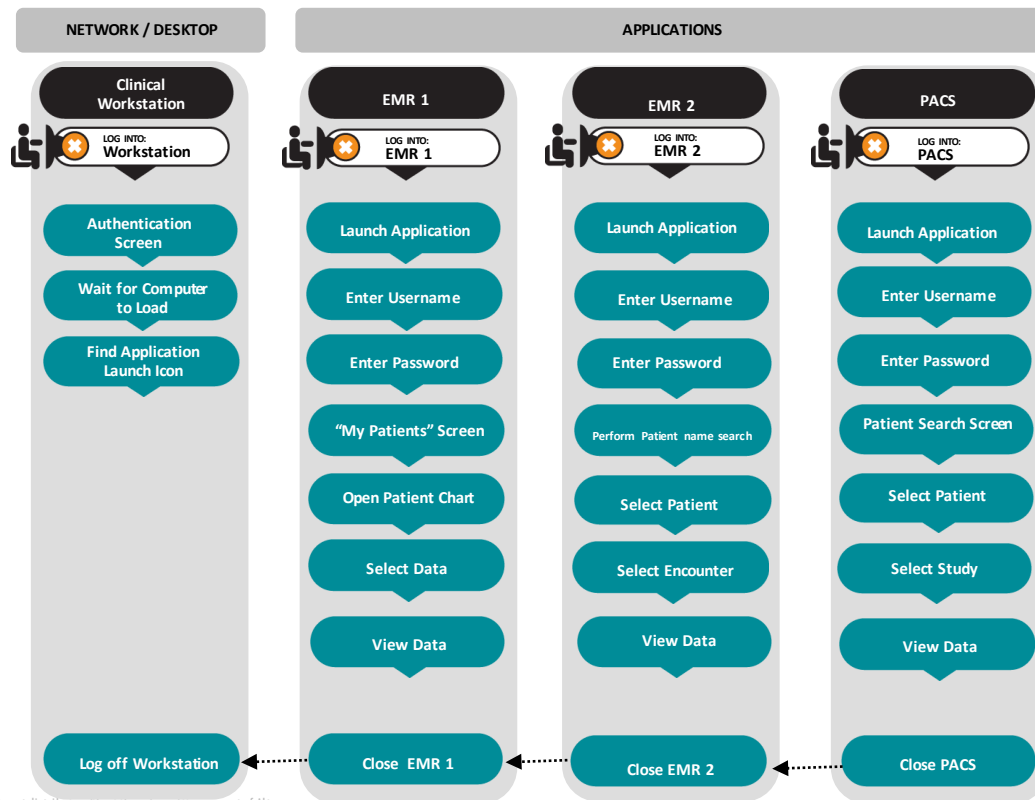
NETWORK / DESKTOP

APPLICATIONS

Clinical Workstation

LOG INTO: Workstation

Authentication Screen

Wait for Computer to Load

Find Application Launch Icon

Log off Workstation

EMR 1

LOG INTO: EMR 1

Launch Application

Enter Username

Enter Password

"My Patients" Screen

Open Patient Chart

Select Data

View Data

Close EMR 1

EMR 2

LOG INTO: EMR 2

Launch Application

Enter Username

Enter Password

Perform Patient name search

Select Patient

Select Encounter

View Data

Close EMR 2

PACS

LOG INTO: PACS

Launch Application

Enter Username

Enter Password

Patient Search Screen

Select Patient

Select Study

View Data

Close PACS